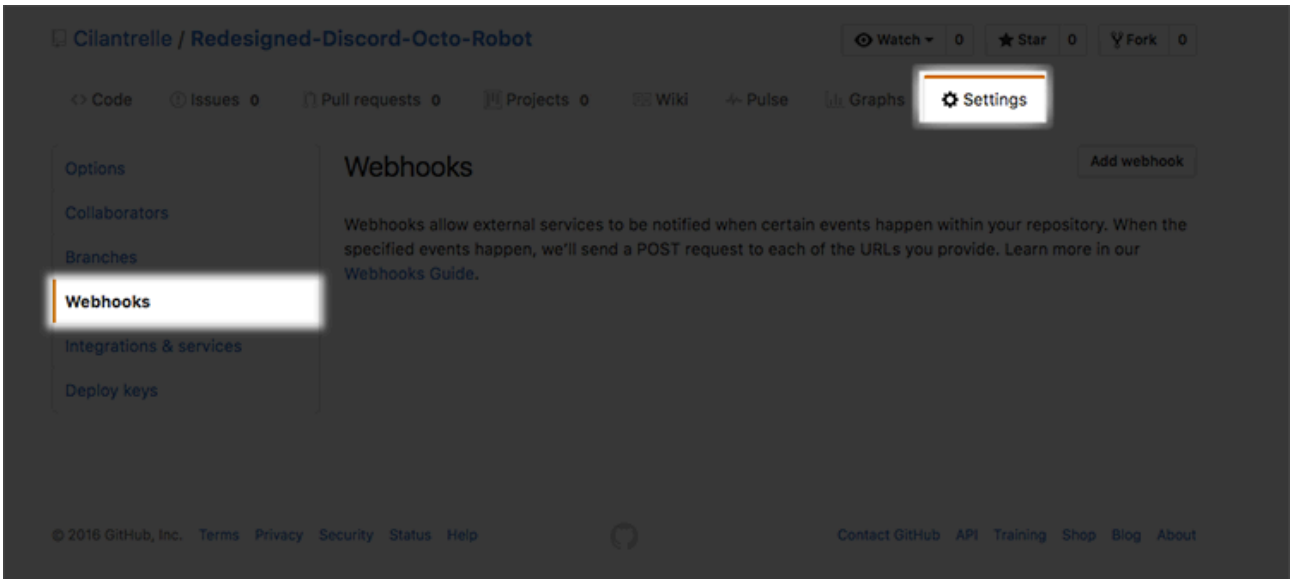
Cilantrelle / Redesigned-Discord-Octo-Robot

Watch 0 Star 0 Fork 0

<> Code Issues 0 Pull requests 0 Projects 0 Wiki Pulse Graphs Settings

Options
Collaborators
Branches
Webhooks
Integrations & services
Deploy keys

Webhooks

Add webhook

Webhooks allow external services to be notified when certain events happen within your repository. When the specified events happen, we'll send a POST request to each of the URLs you provide. Learn more in our Webhooks Guide.

© 2016 GitHub, Inc. Terms Privacy Security Status Help

Contact GitHub API Training Shop Blog About